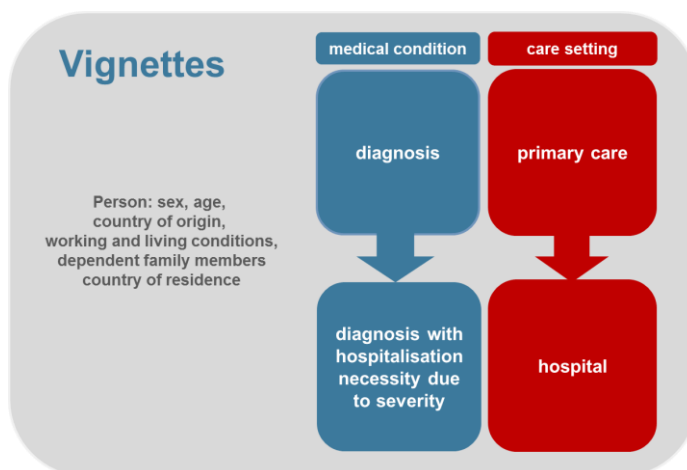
Vignettes

Person: sex, age, country of origin, working and living conditions, dependent family members country of residence

medical condition

diagnosis

diagnosis with hospitalisation necessity due to severity

care setting

primary care

hospital